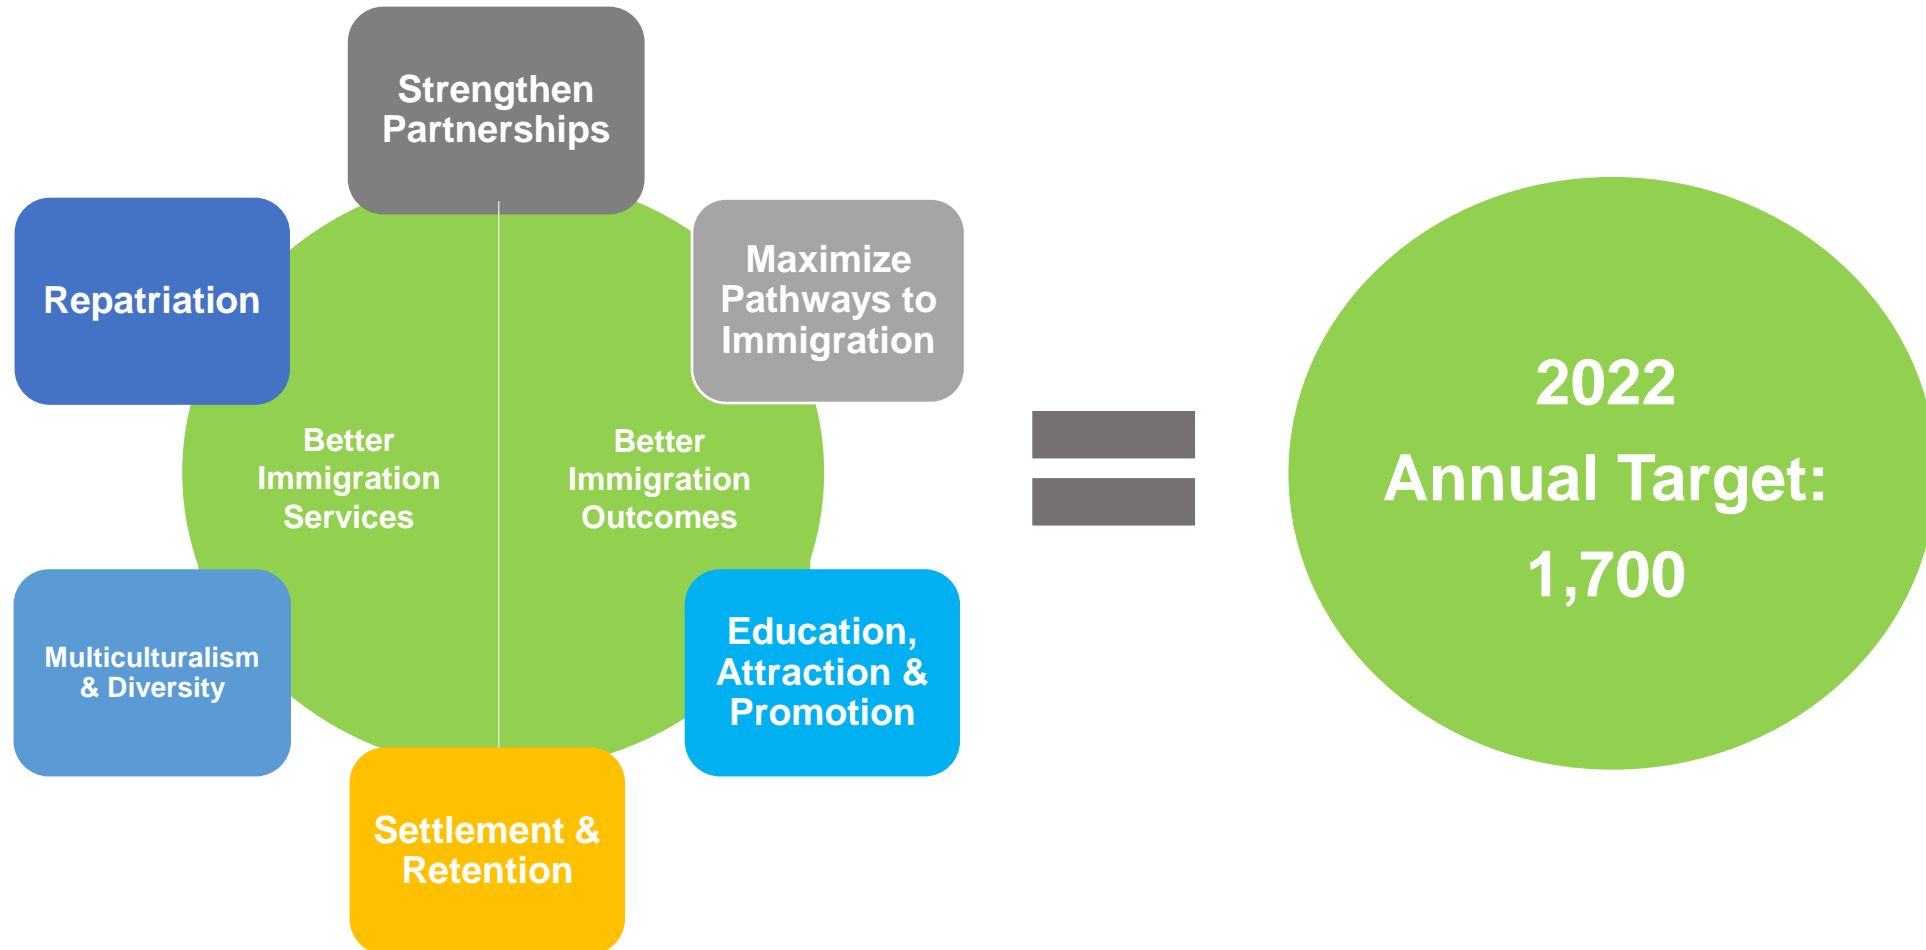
Strengthen Partnerships

Repatriation

Maximize Pathways to Immigration

Better Immigration Services

Better Immigration Outcomes

Multiculturalism & Diversity

Education, Attraction & Promotion

Settlement & Retention

=

2022

Annual Target:

1,700